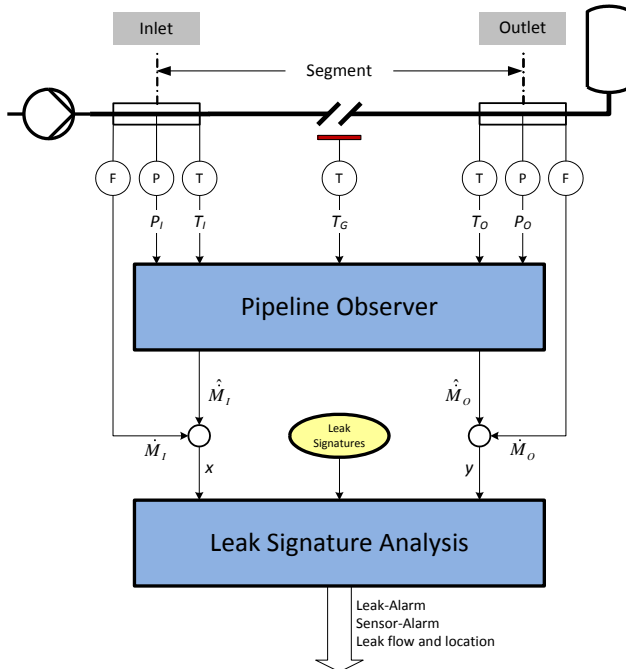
Inlet

Outlet

Segment

F

P

T

T

T

P

F

$P_I$

$T_I$

$T_G$

$T_O$

$P_O$

Pipeline Observer

$\hat{\dot{M}}_I$

$\hat{\dot{M}}_O$

Leak Signatures

$\dot{M}_I$

$x$

$y$

$\dot{M}_O$

Leak Signature Analysis

Leak-Alarm
Sensor-Alarm
Leak flow and location